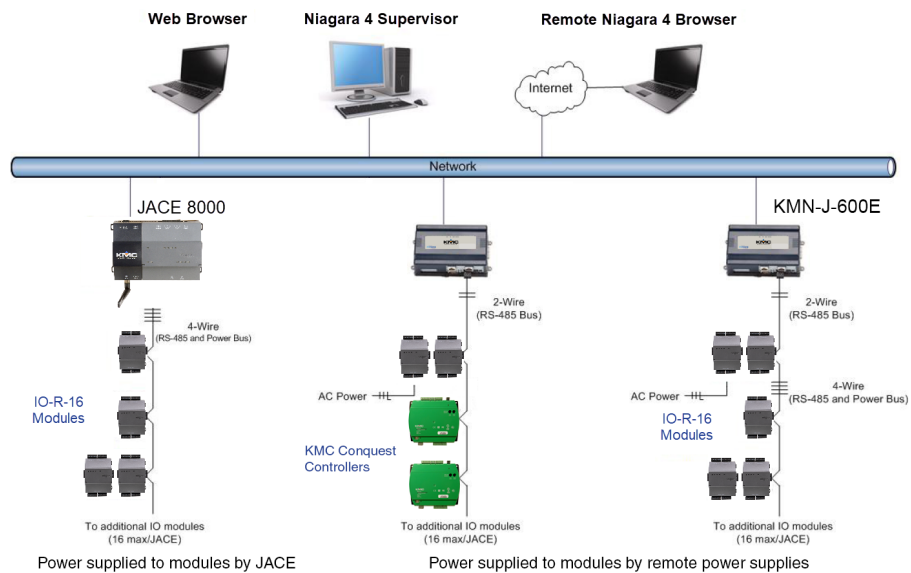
Web Browser

Niagara 4 Supervisor

Remote Niagara 4 Browser

Internet

Network

JACE 8000

KMC

4-Wire
(RS-485 and Power Bus)

IO-R-16
Modules

To additional IO modules
(16 max/JACE)

Power supplied to modules by JACE

KMC

2-Wire
(RS-485 Bus)

AC Power

KMC Conquest
Controllers

To additional IO modules
(16 max/JACE)

KMN-J-600E

KMC

2-Wire
(RS-485 Bus)

AC Power

4-Wire
(RS-485 and Power Bus)

IO-R-16
Modules

To additional IO modules
(16 max/JACE)

Power supplied to modules by remote power supplies